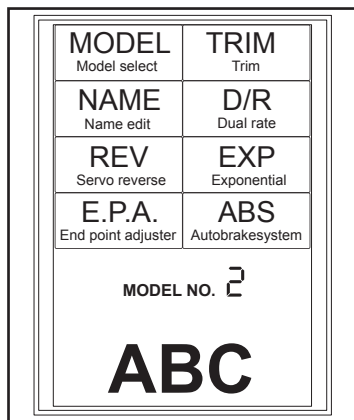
| MODEL<br>Model select | TRIM<br>Trim |
|---|---|
| NAME<br>Name edit | D/R<br>Dual rate |
| REV<br>Servo reverse | EXP<br>Exponential |
| E.P.A.<br>End point adjuster | ABS<br>Autobrakesystem |

MODEL NO. 2

ABC